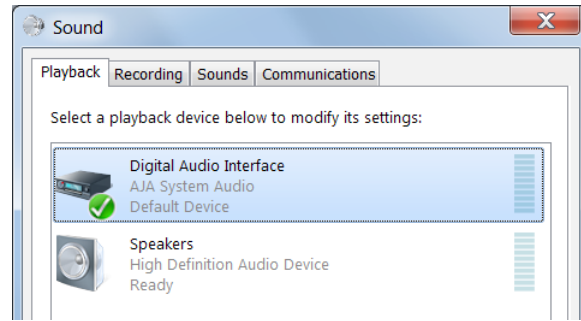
Sound

Playback Recording Sounds Communications

Select a playback device below to modify its settings:

Digital Audio Interface
AJA System Audio
Default Device

Speakers
High Definition Audio Device
Ready